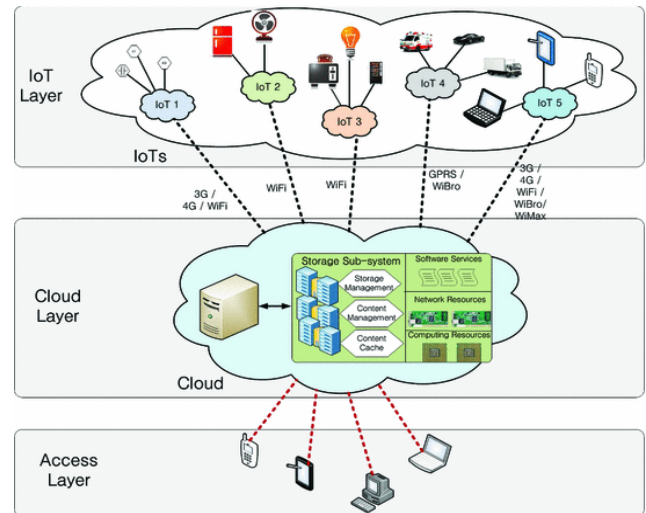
IoT Layer

IoT 1

IoT 2

IoT 3

IoT 4

IoT 5

IoTs

3G / 4G / WiFi

WiFi

WiFi

GPRS / WiBro

3G / 4G / WiFi / WiBro/ WiMax

Cloud Layer

Storage Sub-system

Storage Management

Content Management

Content Cache

Software Services

Network Resources

Computing Resources

Cloud

Access Layer